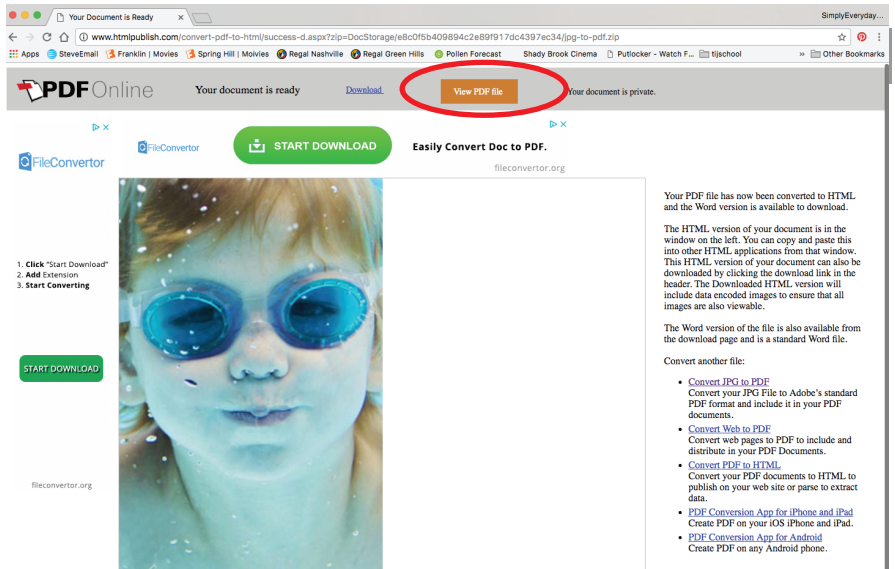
Your Document is Ready

SimplyEveryday...

www.htmlpublish.com/convert-pdf-to-html/success-d.aspx?zip=DocStorage/e8c0f5b409894c2e89f917dc4397ec34/jpg-to-pdf.zip

Apps SteveEmail Franklin | Movies Spring Hill | Moivies Regal Nashville Regal Green Hills Pollen Forecast Shady Brook Cinema Putlocker - Watch F... tljschool » Other Bookmarks

PDF Online Your document is ready Download View PDF file Your document is private.

FileConvertor

FileConvertor START DOWNLOAD Easily Convert Doc to PDF.

fileconvertor.org

1. Click "Start Download"
2. Add Extension
3. Start Converting

START DOWNLOAD

fileconvertor.org

Your PDF file has now been converted to HTML and the Word version is available to download.

The HTML version of your document is in the window on the left. You can copy and paste this into other HTML applications from that window. This HTML version of your document can also be downloaded by clicking the download link in the header. The Downloaded HTML version will include data encoded images to ensure that all images are also viewable.

The Word version of the file is also available from the download page and is a standard Word file.

Convert another file:

- Convert JPG to PDF
Convert your JPG File to Adobe's standard PDF format and include it in your PDF documents.
- Convert Web to PDF
Convert web pages to PDF to include and distribute in your PDF Documents.
- Convert PDF to HTML
Convert your PDF documents to HTML to publish on your web site or parse to extract data.
- PDF Conversion App for iPhone and iPad
Create PDF on your iOS iPhone and iPad.
- PDF Conversion App for Android
Create PDF on any Android phone.